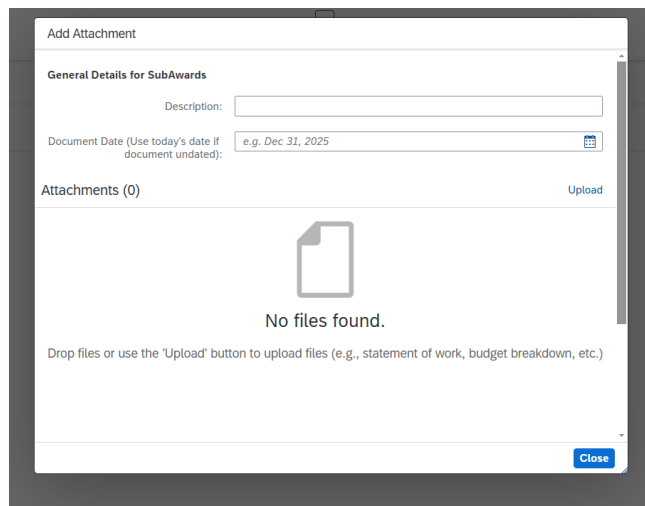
Add Attachment

General Details for SubAwards

Description:

Document Date (Use today's date if document undated):

e.g. Dec 31, 2025

Attachments (0)

Upload

No files found.

Drop files or use the 'Upload' button to upload files (e.g., statement of work, budget breakdown, etc.)

Close